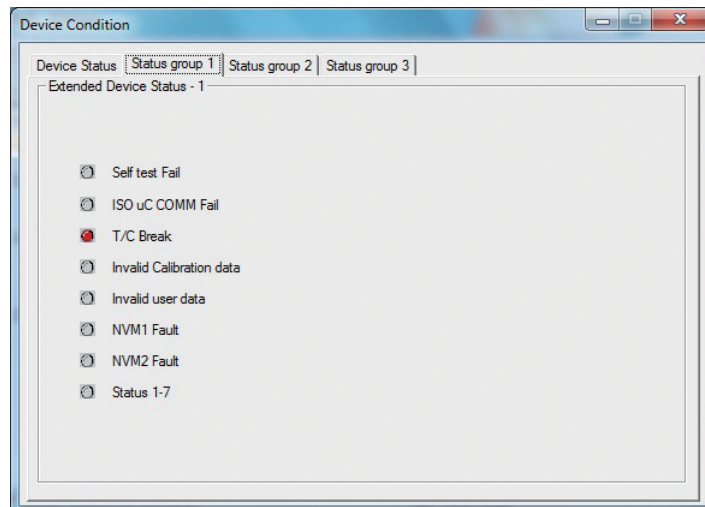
Device Condition

Device Status | Status group 1 | Status group 2 | Status group 3

Extended Device Status - 1

Self test Fail

ISO uC COMM Fail

T/C Break

Invalid Calibration data

Invalid user data

NVM1 Fault

NVM2 Fault

Status 1-7